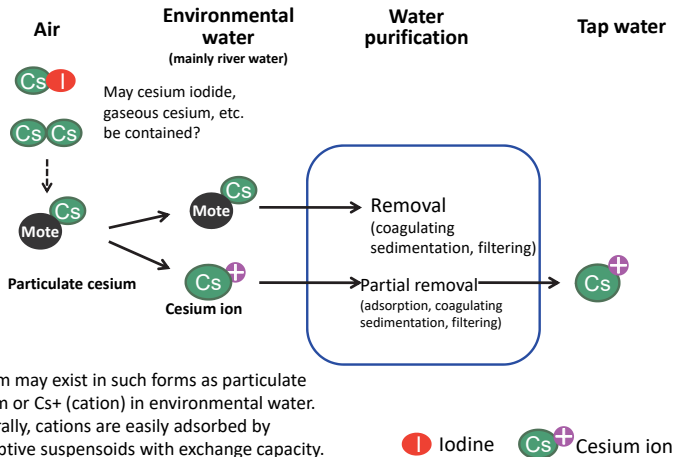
Air

Environmental water
(mainly river water)

Water purification

Tap water

Cs I

Cs Cs

May cesium iodide, gaseous cesium, etc. be contained?

Mote Cs

Particulate cesium

Mote Cs

Cs +

Cesium ion

Removal
(coagulating sedimentation, filtering)

Partial removal
(adsorption, coagulating sedimentation, filtering)

Cs +

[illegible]m may exist in such forms as particulate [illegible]m or Cs+ (cation) in environmental water. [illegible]rally, cations are easily adsorbed by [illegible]ptive suspensoids with exchange capacity.

I Iodine

Cs + Cesium ion